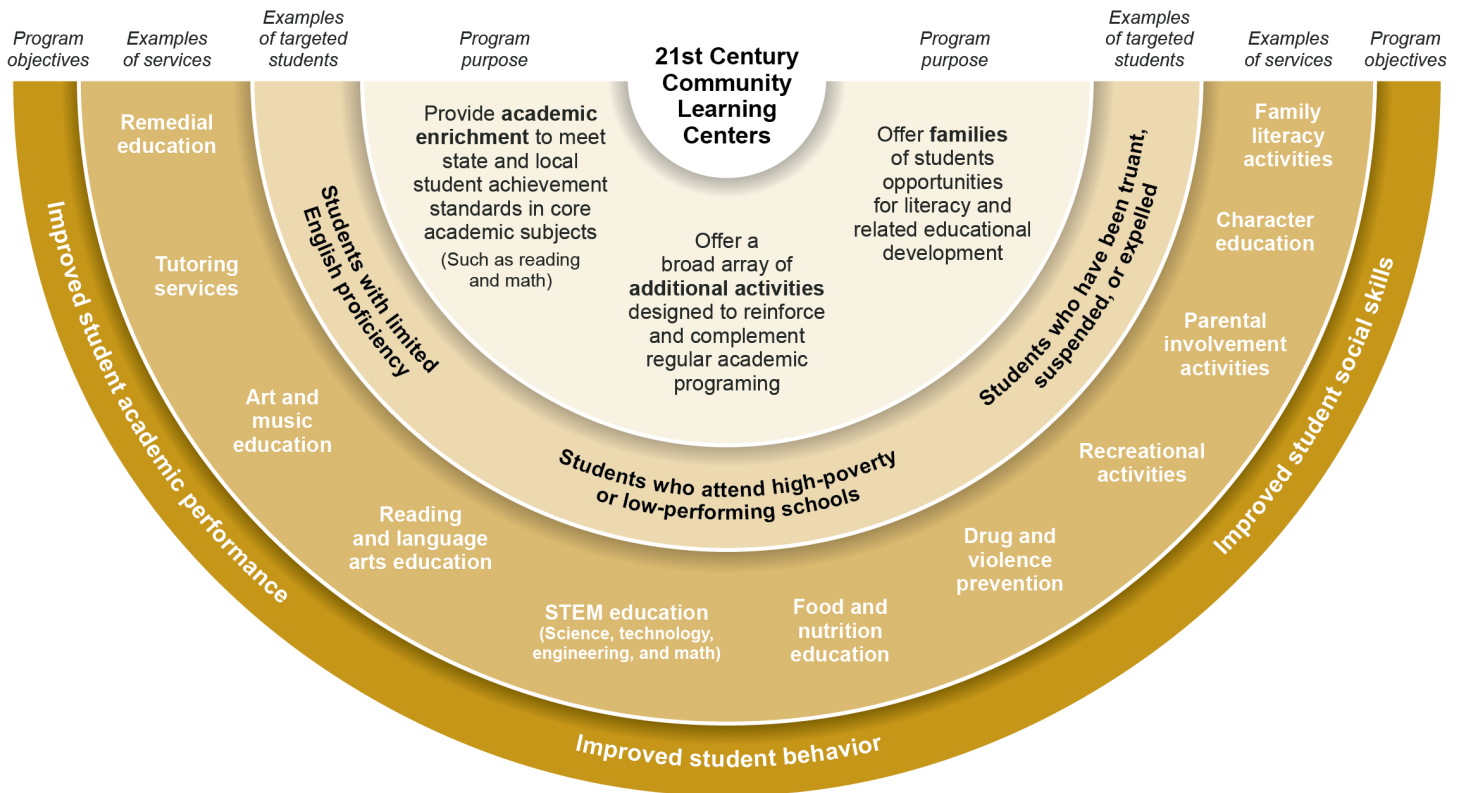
Program objectives

Examples of services

Examples of targeted students

Program purpose

21st Century Community Learning Centers

Program purpose

Examples of targeted students

Examples of services

Program objectives

Provide academic enrichment to meet state and local student achievement standards in core academic subjects
(Such as reading and math)

Offer a broad array of additional activities designed to reinforce and complement regular academic programing

Offer families of students opportunities for literacy and related educational development

Students with limited English proficiency

Students who attend high-poverty or low-performing schools

Students who have been truant, suspended, or expelled

Remedial education

Tutoring services

Art and music education

Reading and language arts education

STEM education
(Science, technology, engineering, and math)

Food and nutrition education

Drug and violence prevention

Recreational activities

Parental involvement activities

Character education

Family literacy activities

Improved student academic performance

Improved student behavior

Improved student social skills